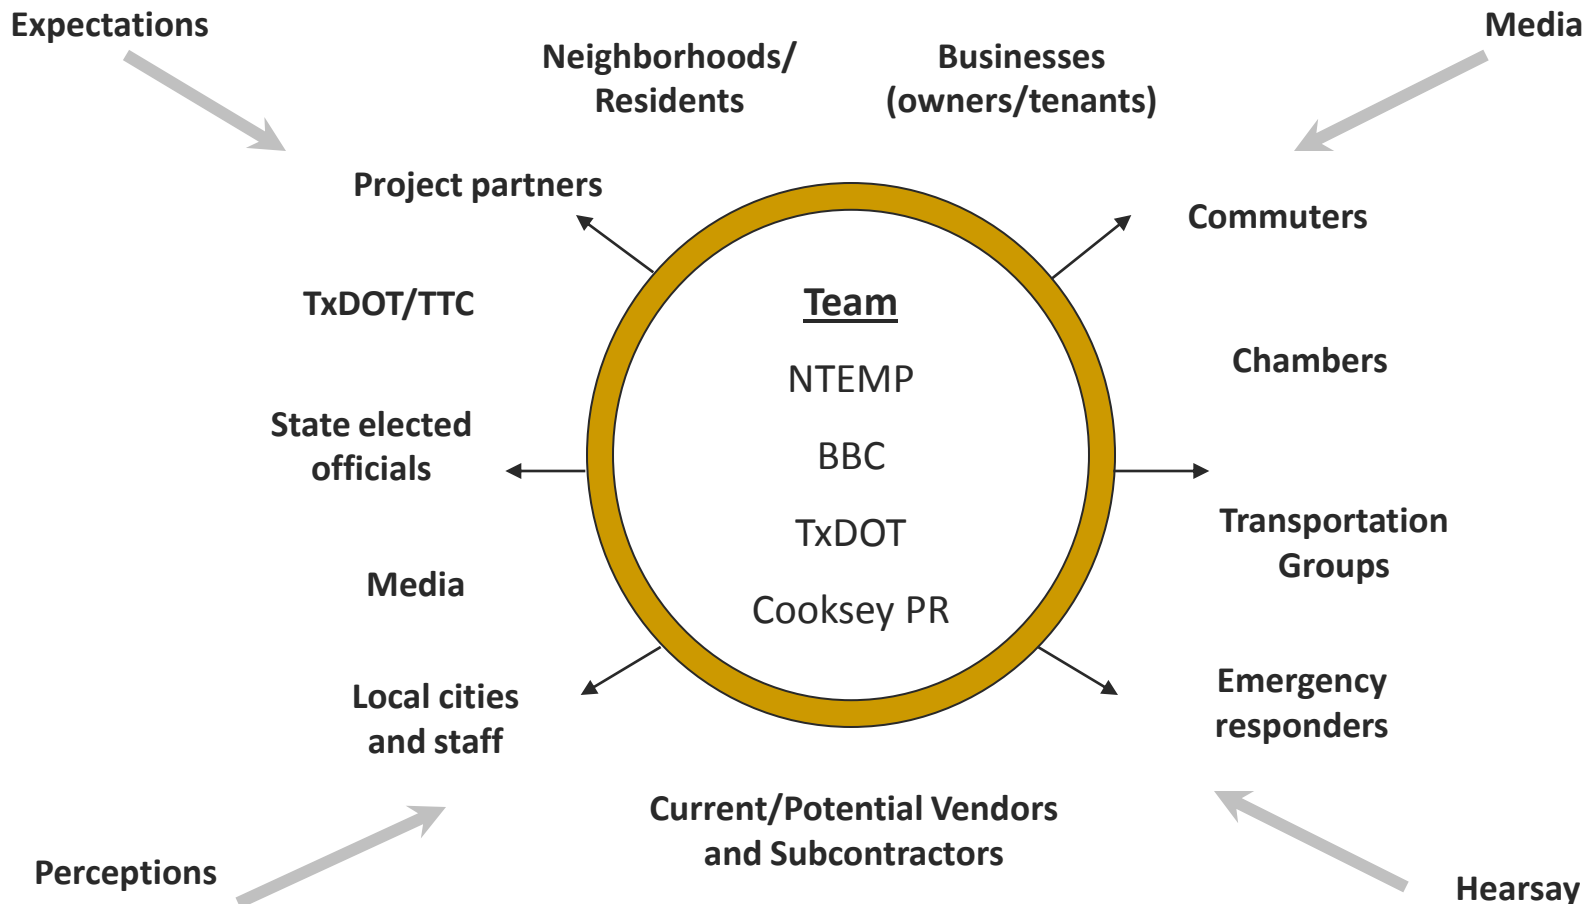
Expectations

Media

Neighborhoods/ Residents

Businesses (owners/tenants)

Project partners

Commuters

TxDOT/TTC

Team

NTEMP

BBC

TxDOT

Cooksey PR

Chambers

State elected officials

Transportation Groups

Media

Local cities and staff

Emergency responders

Current/Potential Vendors and Subcontractors

Perceptions

Hearsay